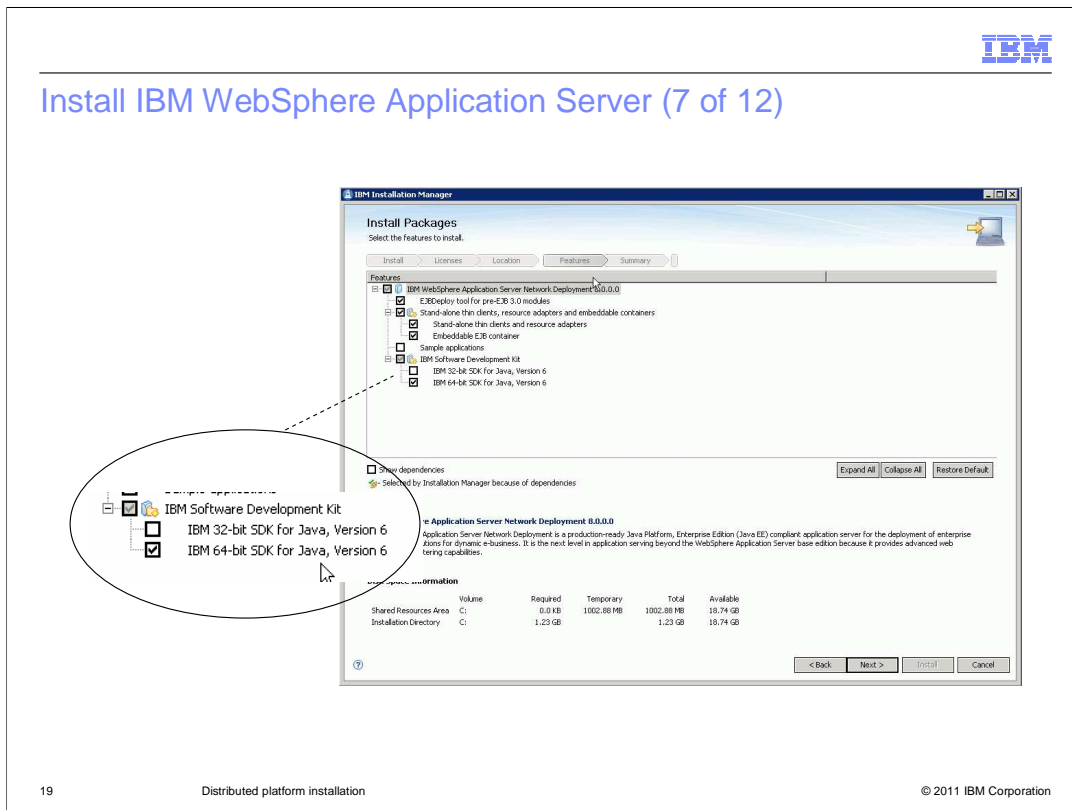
IBM

Install IBM WebSphere Application Server (7 of 12)

IBM Installation Manager

Install Packages

Select the features to install.

Install Licenses Location Features Summary

Features

IBM WebSphere Application Server Network Deployment 8.0.0.0

EJBDeploy tool for pre-EJB 3.0 modules

Stand-alone thin clients, resource adapters and embeddable containers

Stand-alone thin clients and resource adapters

Embeddable EJB container

Sample applications

IBM Software Development Kit

IBM 32-bit SDK for Java, Version 6

IBM 64-bit SDK for Java, Version 6

Show dependencies

Selected by Installation Manager because of dependencies

Expand All Collapse All Restore Default

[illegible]e Application Server Network Deployment 8.0.0.0

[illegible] Application Server Network Deployment is a production-ready Java Platform, Enterprise Edition (Java EE) compliant application server for the deployment of enterprise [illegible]utions for dynamic e-business. It is the next level in application serving beyond the WebSphere Application Server base edition because it provides advanced web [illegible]tering capabilities.

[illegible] Information

| | Volume | Required | Temporary | Total | Available |
|---|---|---|---|---|---|
| Shared Resources Area | C: | 0.0 KB | 1002.88 MB | 1002.88 MB | 18.74 GB |
| Installation Directory | C: | 1.23 GB | | 1.23 GB | 18.74 GB |

< Back Next > Install Cancel

IBM Software Development Kit

IBM 32-bit SDK for Java, Version 6

IBM 64-bit SDK for Java, Version 6

19 Distributed platform installation © 2011 IBM Corporation